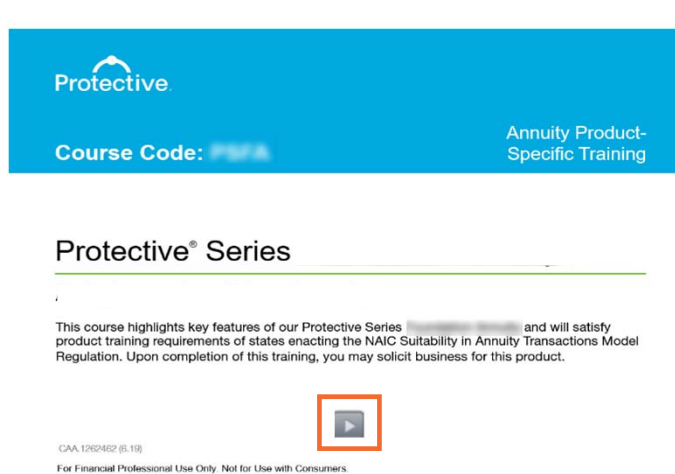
Protective.

Course Code: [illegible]

Annuity Product-Specific Training

Protective® Series

This course highlights key features of our Protective Series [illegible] and will satisfy product training requirements of states enacting the NAIC Suitability in Annuity Transactions Model Regulation. Upon completion of this training, you may solicit business for this product.

CAA.1262462 (6.19)

For Financial Professional Use Only. Not for Use with Consumers.